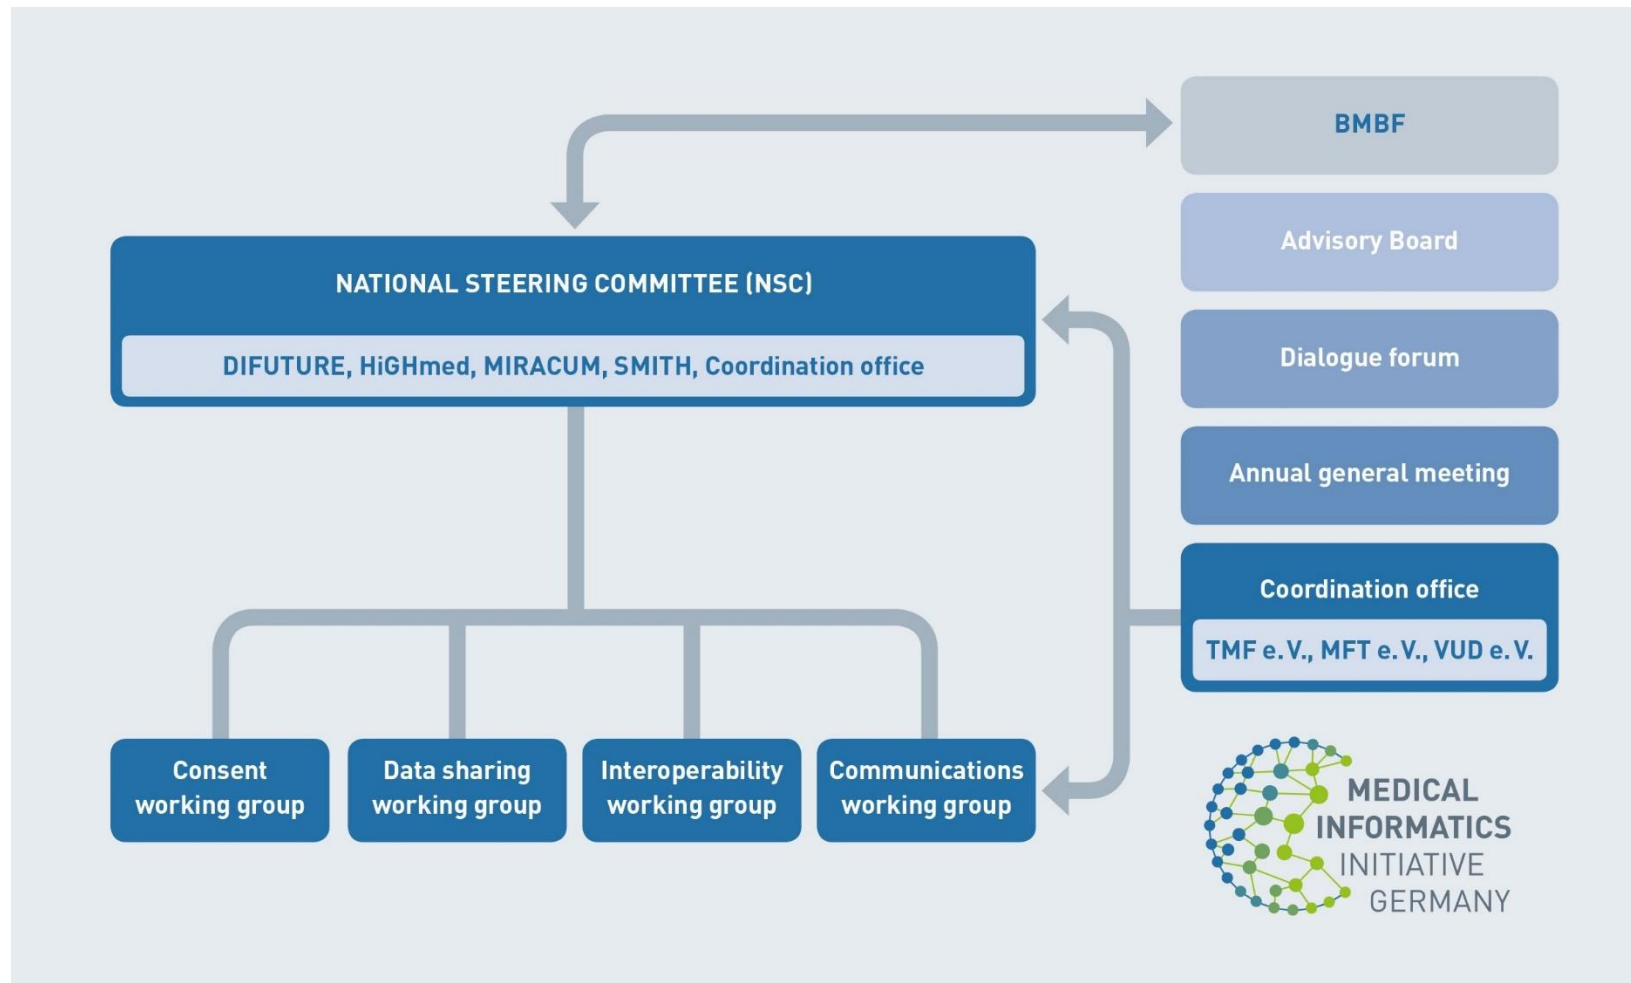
BMBF

Advisory Board

Dialogue forum

Annual general meeting

Coordination office

TMF e.V., MFT e.V., VUD e.V.

NATIONAL STEERING COMMITTEE (NSC)

DIFUTURE, HiGHmed, MIRACUM, SMITH, Coordination office

Consent working group

Data sharing working group

Interoperability working group

Communications working group

MEDICAL INFORMATICS INITIATIVE GERMANY